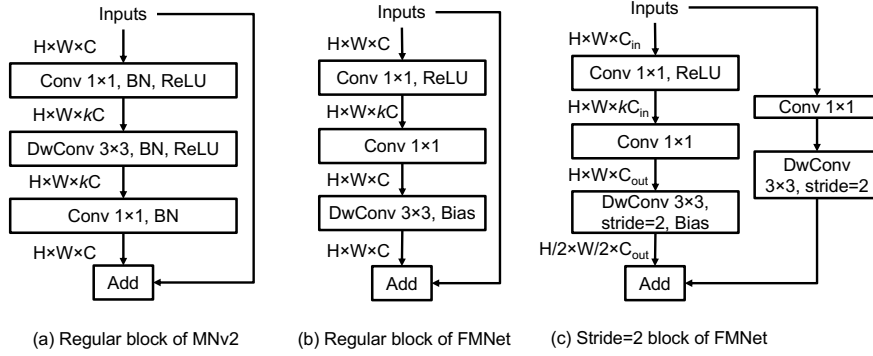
Inputs

H×W×C

Conv 1×1, BN, ReLU

H×W×$k$C

DwConv 3×3, BN, ReLU

H×W×$k$C

Conv 1×1, BN

H×W×C

Add

(a) Regular block of MNv2

Inputs

H×W×C

Conv 1×1, ReLU

H×W×$k$C

Conv 1×1

H×W×C

DwConv 3×3, Bias

H×W×C

Add

(b) Regular block of FMNet

Inputs

H×W×$C_{in}$

Conv 1×1, ReLU

H×W×$k$$C_{in}$

Conv 1×1

H×W×$C_{out}$

DwConv 3×3, stride=2, Bias

H/2×W/2×$C_{out}$

Add

Conv 1×1

DwConv 3×3, stride=2

(c) Stride=2 block of FMNet